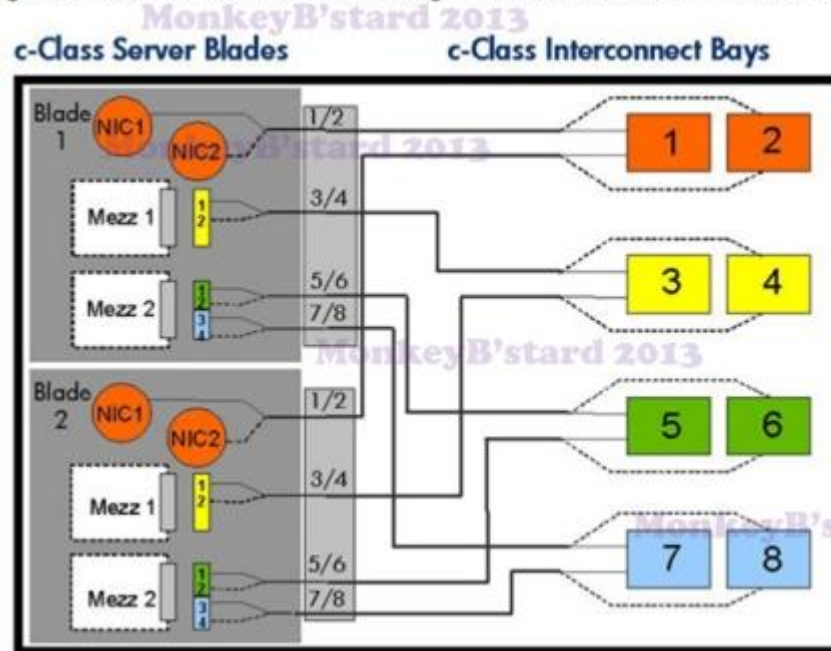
MonkeyB'stard 2013
c-Class Server Blades
c-Class Interconnect Bays

Blade 1
NIC1
NIC2
MonkeyB'stard 2013
Mezz 1
1
2
Mezz 2
1
2
3
4
1/2
3/4
5/6
7/8

MonkeyB'stard 2013

Blade 2
NIC1
NIC2
Mezz 1
1
2
Mezz 2
1
2
3
4
1/2
3/4
5/6
7/8

1
2
3
4
5
6
MonkeyB's
7
8